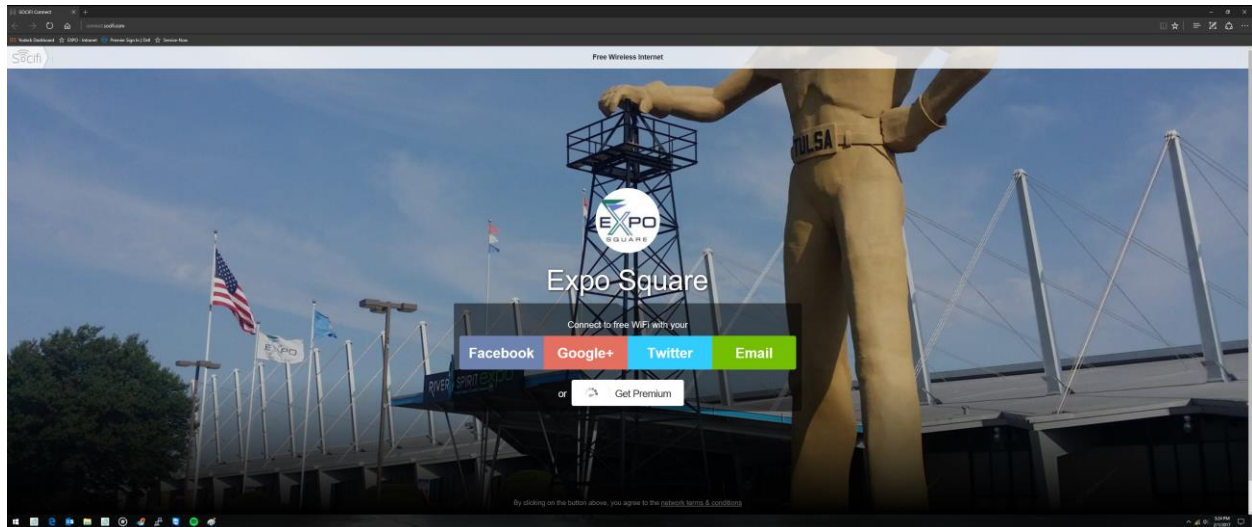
SOCIFI Connect

connect.socifi.com

Socifi

Free Wireless Internet

TULSA

EXPO SQUARE

Expo Square

Connect to free WiFi with your

Facebook Google+ Twitter Email

or Get Premium

EXPO

RIVER SPIRIT EXPO

By clicking on the button above, you agree to the network terms & conditions